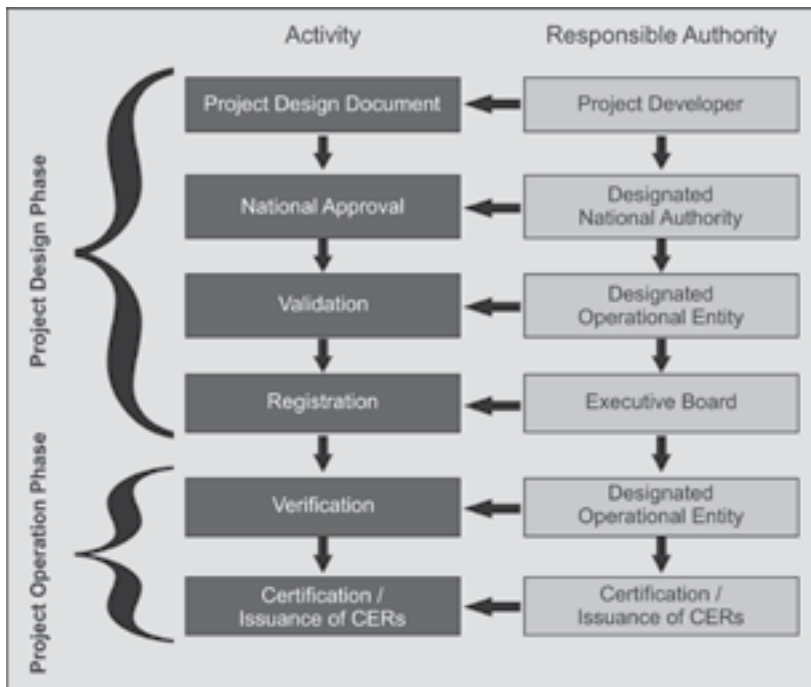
Activity

Responsible Authority

Project Design Phase

Project Operation Phase

Project Design Document

Project Developer

National Approval

Designated National Authority

Validation

Designated Operational Entity

Registration

Executive Board

Verification

Designated Operational Entity

Certification / Issuance of CERs

Certification / Issuance of CERs